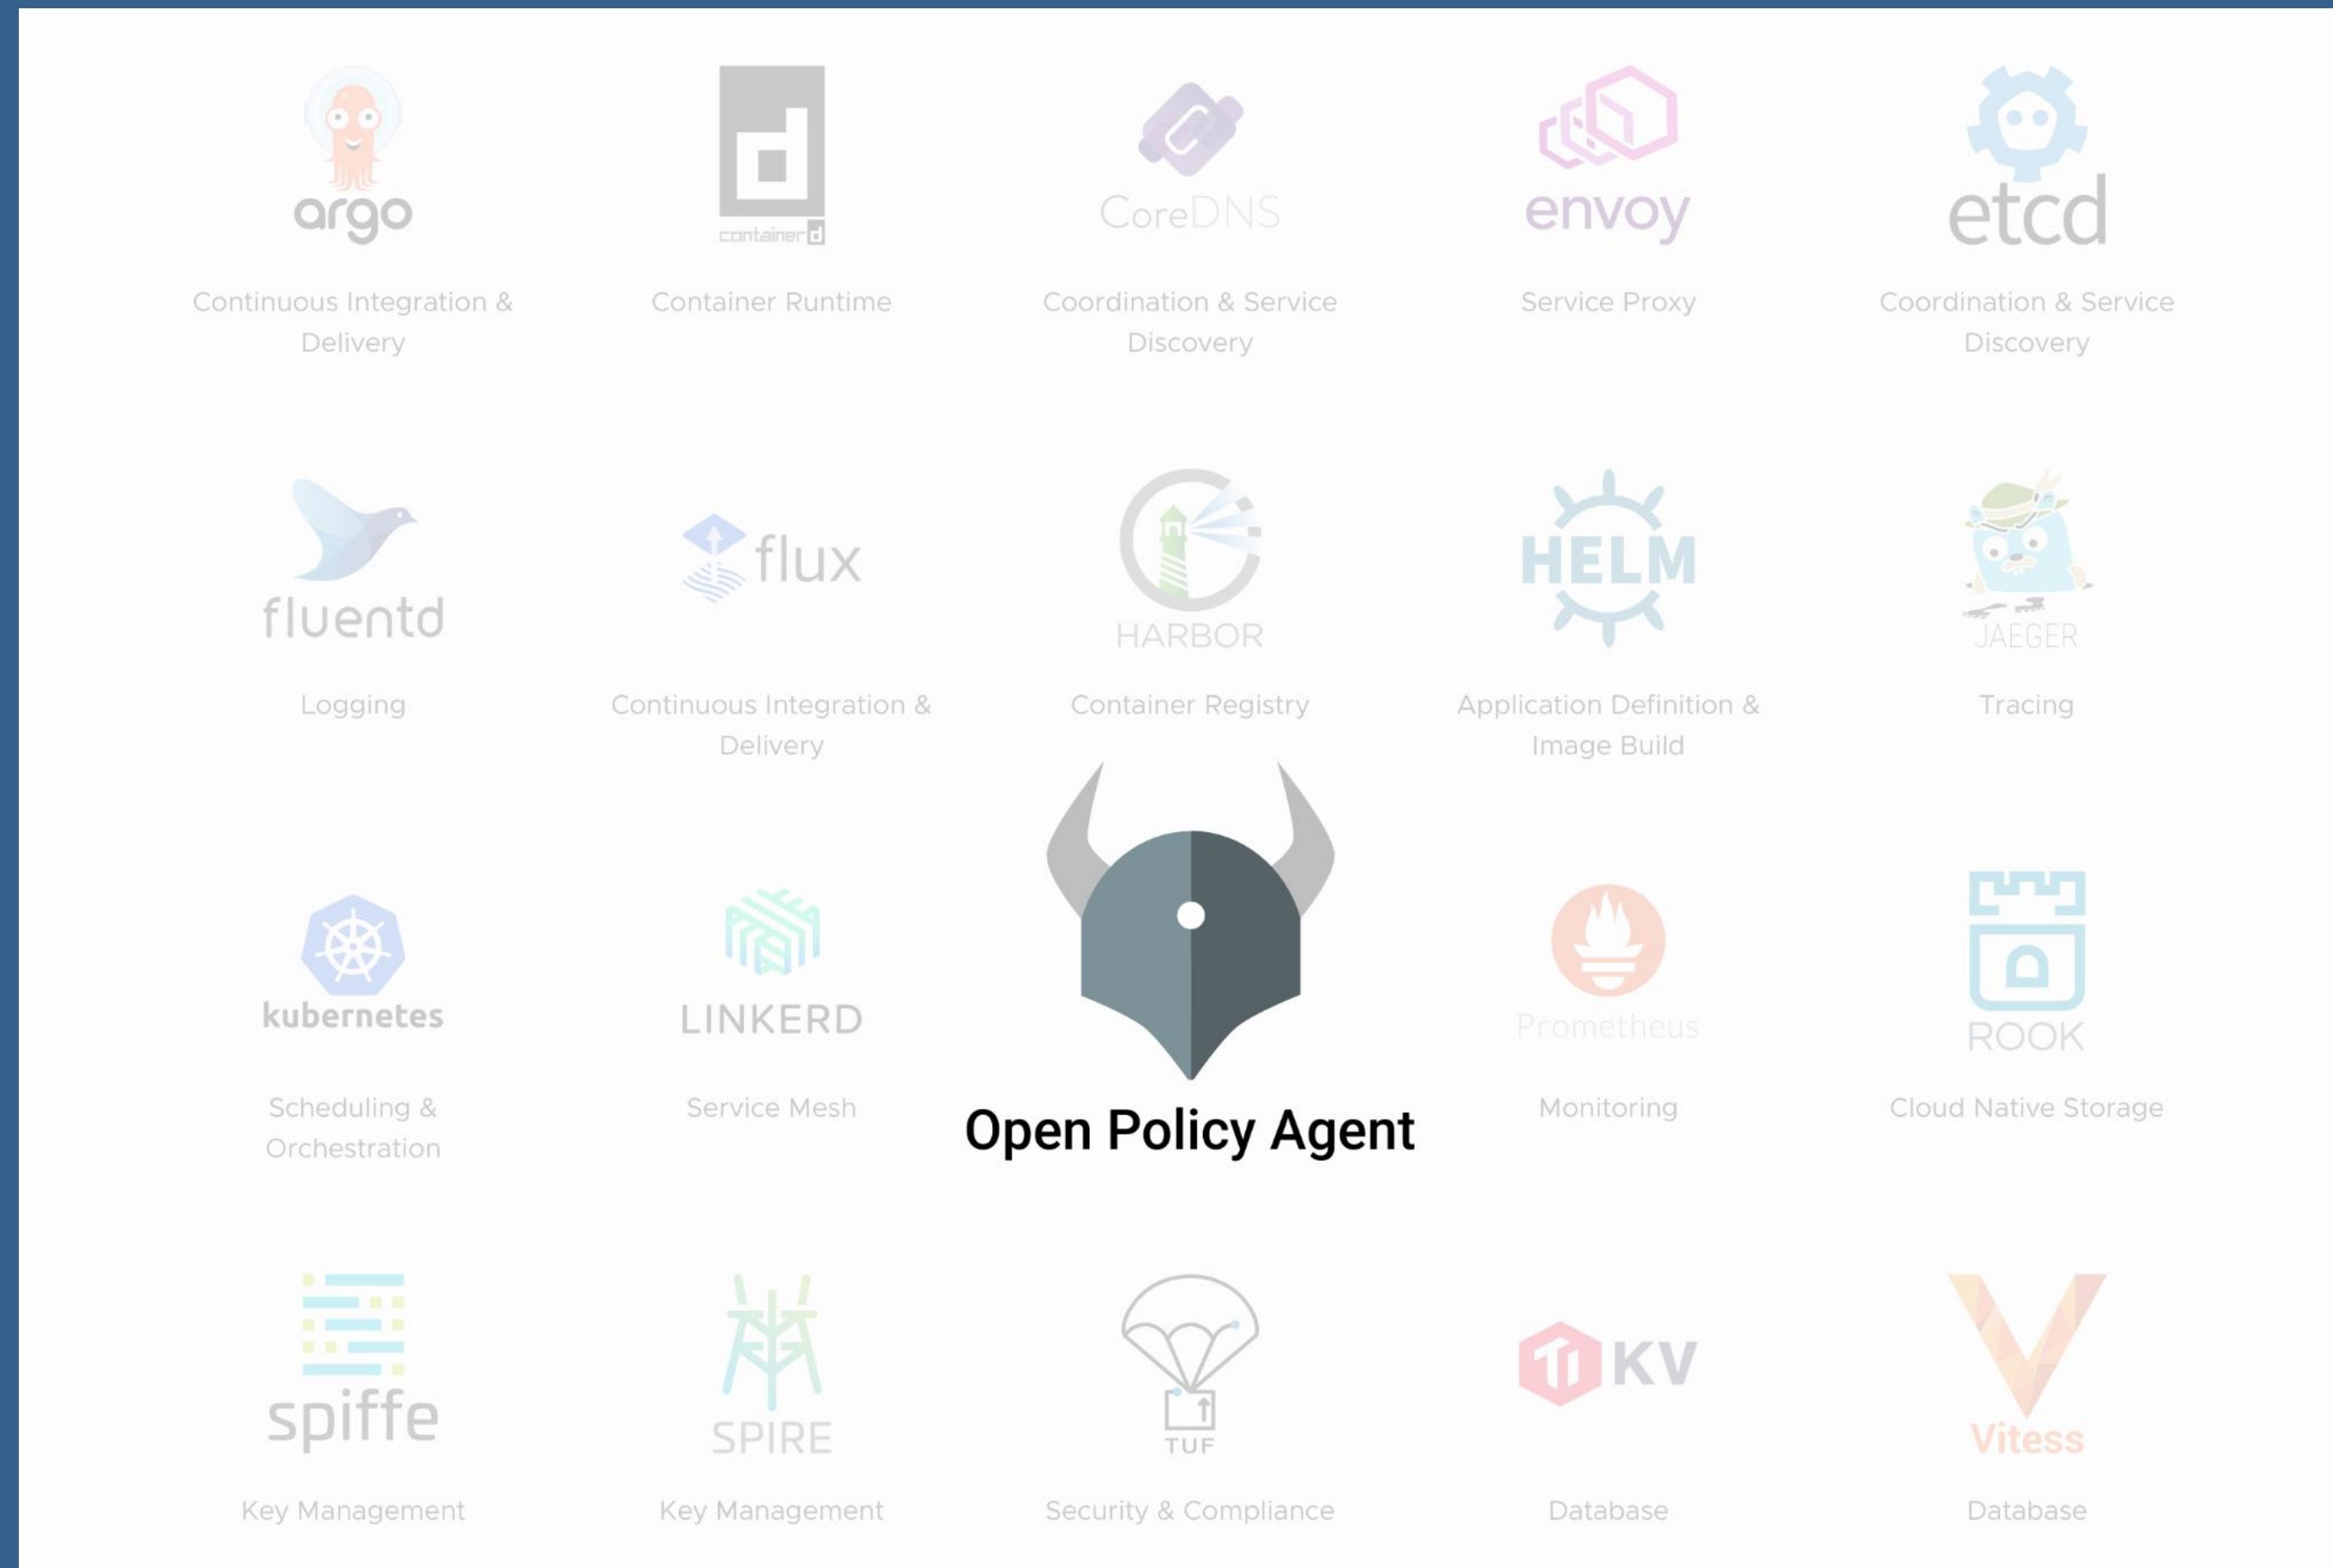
argo

Continuous Integration & Delivery

containerd

Container Runtime

CoreDNS

Coordination & Service Discovery

envoy

Service Proxy

etcd

Coordination & Service Discovery

fluentd

Logging

flux

Continuous Integration & Delivery

HARBOR

Container Registry

HELM

Application Definition & Image Build

JAEGER

Tracing

kubernetes

Scheduling & Orchestration

LINKERD

Service Mesh

Open Policy Agent

Prometheus

Monitoring

ROOK

Cloud Native Storage

spiffe

Key Management

SPIRE

Key Management

TUF

Security & Compliance

TiKV

Database

Vitess

Database